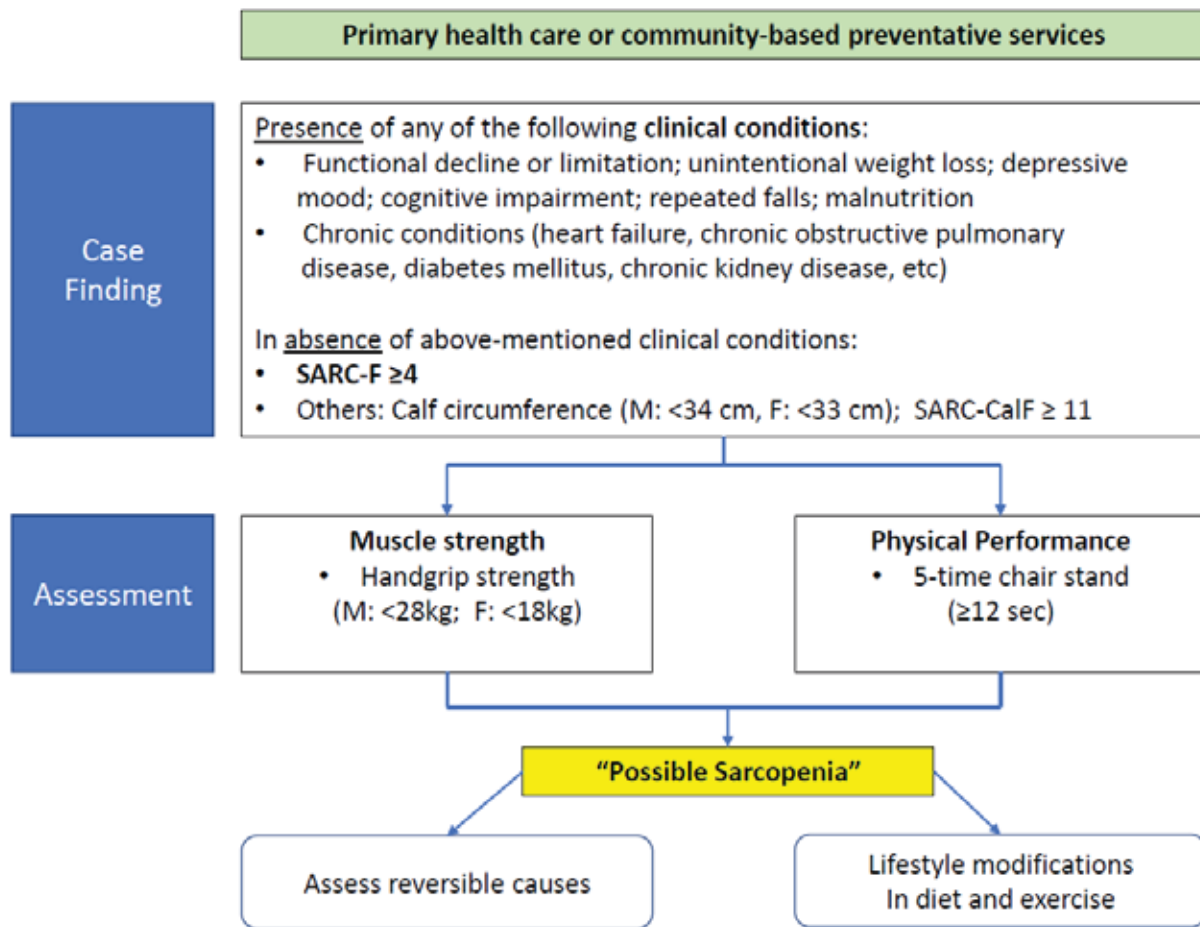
Primary health care or community-based preventative services

Case Finding

Presence of any of the following clinical conditions:
• Functional decline or limitation; unintentional weight loss; depressive mood; cognitive impairment; repeated falls; malnutrition
• Chronic conditions (heart failure, chronic obstructive pulmonary disease, diabetes mellitus, chronic kidney disease, etc)

In absence of above-mentioned clinical conditions:
• SARC-F ≥4
• Others: Calf circumference (M: <34 cm, F: <33 cm); SARC-CalF ≥ 11

Assessment

Muscle strength
• Handgrip strength (M: <28kg; F: <18kg)

Physical Performance
• 5-time chair stand (≥12 sec)

"Possible Sarcopenia"

Assess reversible causes

Lifestyle modifications In diet and exercise